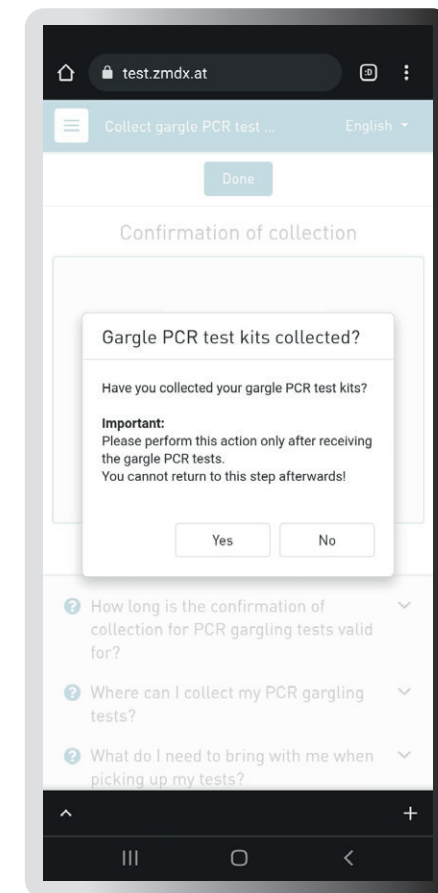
test.zmdx.at

Collect gargle PCR test ...

English

Done

Confirmation of collection

Gargle PCR test kits collected?

Have you collected your gargle PCR test kits?

Important:
Please perform this action only after receiving the gargle PCR tests.
You cannot return to this step afterwards!

Yes

No

How long is the confirmation of collection for PCR gargling tests valid for?

Where can I collect my PCR gargling tests?

What do I need to bring with me when picking up my tests?

+